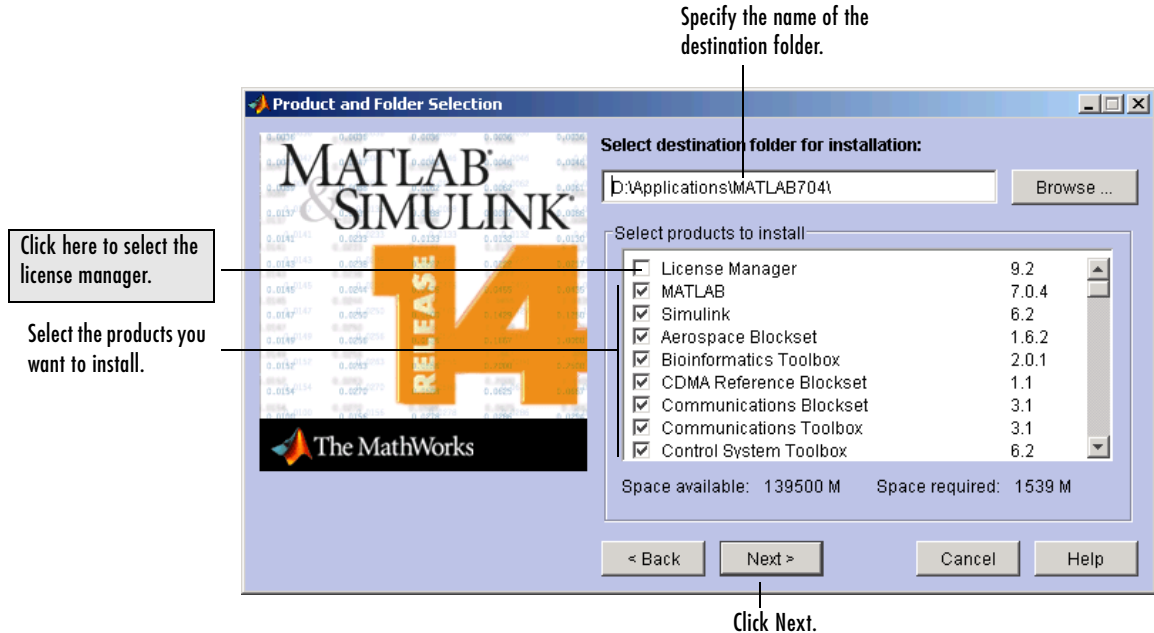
Specify the name of the destination folder.

Product and Folder Selection

MATLAB & SIMULINK

RELEASE 14

The MathWorks

Select destination folder for installation:

D:\Applications\MATLAB704\

Browse ...

Select products to install

| | | |
|---|---|---|
| ☐ | License Manager | 9.2 |
| ☑ | MATLAB | 7.0.4 |
| ☑ | Simulink | 6.2 |
| ☑ | Aerospace Blockset | 1.6.2 |
| ☑ | Bioinformatics Toolbox | 2.0.1 |
| ☑ | CDMA Reference Blockset | 1.1 |
| ☑ | Communications Blockset | 3.1 |
| ☑ | Communications Toolbox | 3.1 |
| ☑ | Control System Toolbox | 6.2 |

Space available: 139500 M Space required: 1539 M

< Back Next > Cancel Help

Click here to select the license manager.

Select the products you want to install.

Click Next.